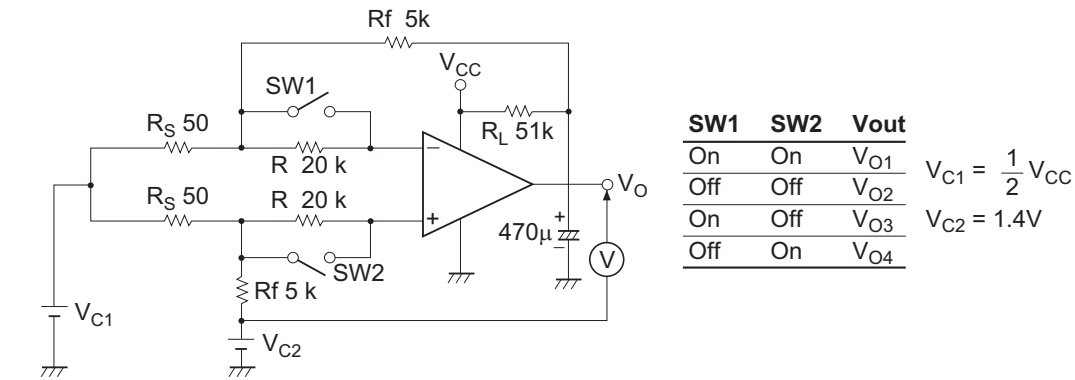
Rf 5k

$V_{CC}$

SW1

$R_S$ 50

$R_L$ 51k

R 20 k

$-$

$R_S$ 50

R 20 k

+

$V_O$

$470\mu$

+

SW2

V

Rf 5 k

$V_{C1}$

$V_{C2}$

| SW1 | SW2 | Vout |
|---|---|---|
| On | On | $V_{O1}$ |
| Off | Off | $V_{O2}$ |
| On | Off | $V_{O3}$ |
| Off | On | $V_{O4}$ |

$V_{C1} = \frac{1}{2} V_{CC}$

$V_{C2} = 1.4V$